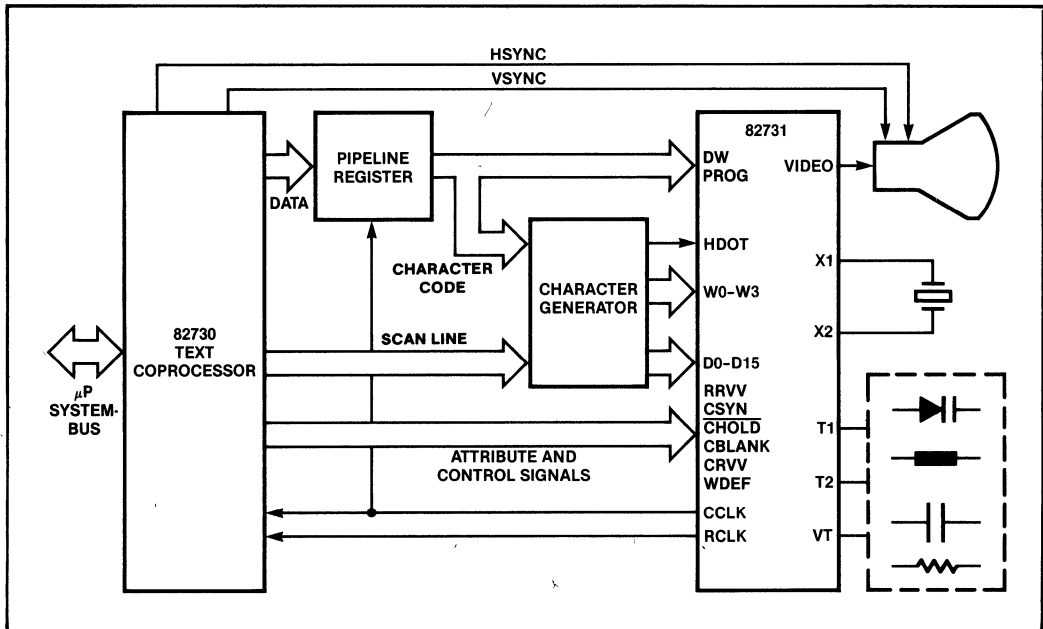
HSYNC
VSYNC
82731
PIPELINE REGISTER
DW
PROG
VIDEO
DATA
HDOT
CHARACTER CODE
CHARACTER GENERATOR
X1
W0-W3
82730 TEXT COPROCESSOR
X2
SCAN LINE
D0-D15
$\mu$P SYSTEM-BUS
RRVV
CSYN
$\overline{\text{CHOLD}}$
T1
CBLANK
ATTRIBUTE AND CONTROL SIGNALS
CRVV
WDEF
T2
CCLK
RCLK
VT